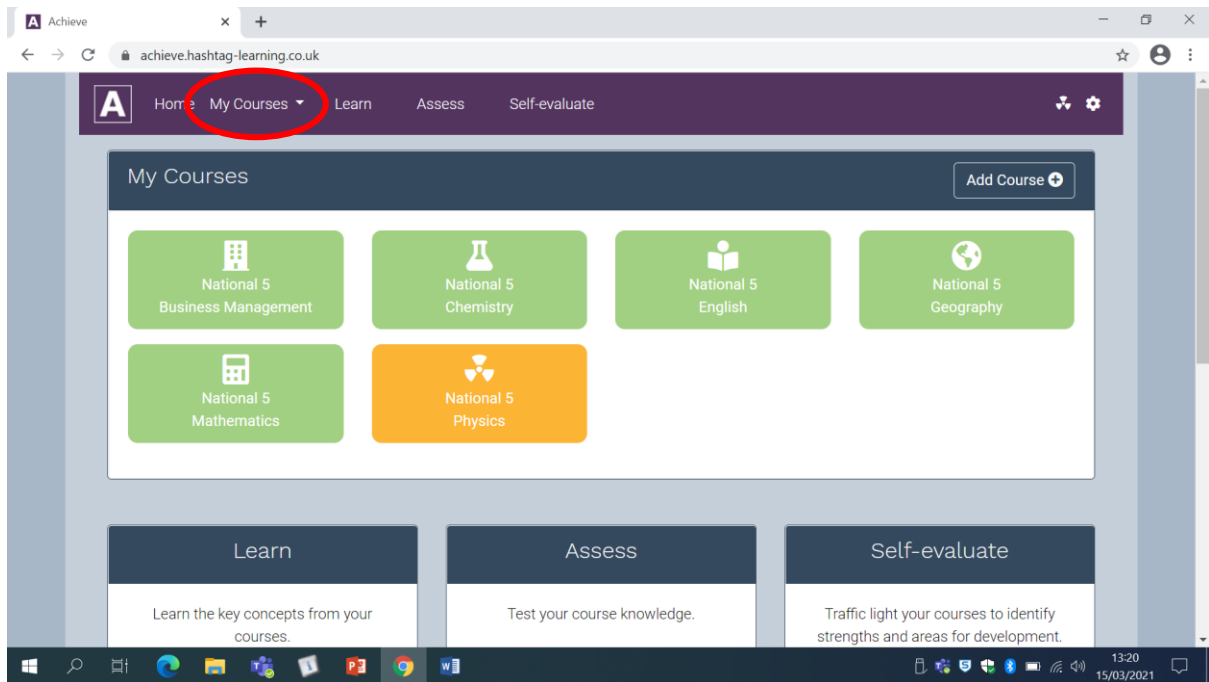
A Achieve

achieve.hashtag-learning.co.uk

A Home My Courses Learn Assess Self-evaluate

My Courses

Add Course

National 5 Business Management

National 5 Chemistry

National 5 English

National 5 Geography

National 5 Mathematics

National 5 Physics

Learn

Learn the key concepts from your courses.

Assess

Test your course knowledge.

Self-evaluate

Traffic light your courses to identify strengths and areas for development.

13:20
15/03/2021